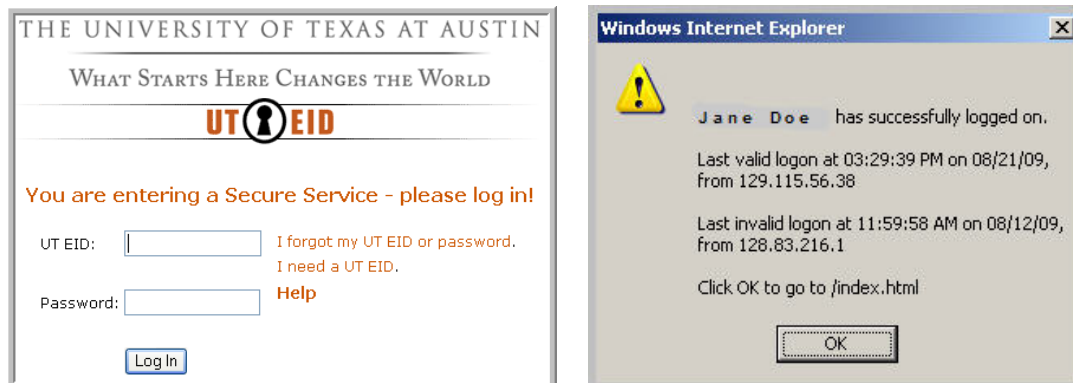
THE UNIVERSITY OF TEXAS AT AUSTIN

WHAT STARTS HERE CHANGES THE WORLD

UT EID

You are entering a Secure Service - please log in!

UT EID:

I forgot my UT EID or password.

I need a UT EID.

Password:

Help

Log In

Windows Internet Explorer

Jane Doe has successfully logged on.

Last valid logon at 03:29:39 PM on 08/21/09, from 129.115.56.38

Last invalid logon at 11:59:58 AM on 08/12/09, from 128.83.216.1

Click OK to go to /index.html

OK